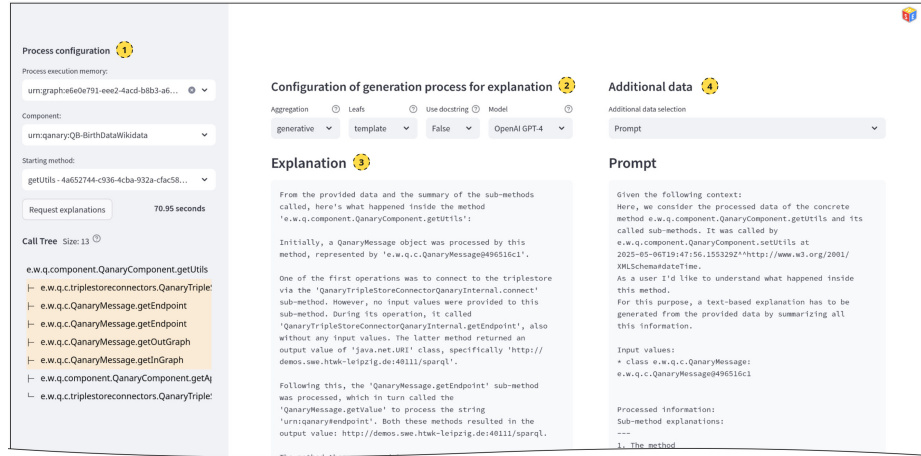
Process configuration 1

Process execution memory:

urn:graph:e6e0e791-eee2-4acd-b8b3-a6...

Component:

urn:qanary:QB-BirthDataWikidata

Starting method:

getUtils - 4a652744-c936-4cba-932a-cfac58...

Request explanations

70.95 seconds

Call Tree Size: 13

e.w.q.component.QanaryComponent.getUtils

├ e.w.q.c.triplestoreconnectors.QanaryTriple

├ e.w.q.c.QanaryMessage.getEndpoint

├ e.w.q.c.QanaryMessage.getEndpoint

├ e.w.q.c.QanaryMessage.getOutGraph

├ e.w.q.c.QanaryMessage.getInGraph

├ e.w.q.component.QanaryComponent.getAp

└ e.w.q.c.triplestoreconnectors.QanaryTriple

Configuration of generation process for explanation 2

Aggregation generative

Leafs template

Use docstring False

Model OpenAI GPT-4

Explanation 3

From the provided data and the summary of the sub-methods called, here's what happened inside the method 'e.w.q.component.QanaryComponent.getUtils':

Initially, a QanaryMessage object was processed by this method, represented by 'e.w.q.c.QanaryMessage@496516c1'.

One of the first operations was to connect to the triplestore via the 'QanaryTripleStoreConnectorQanaryInternal.connect' sub-method. However, no input values were provided to this sub-method. During its operation, it called 'QanaryTripleStoreConnectorQanaryInternal.getEndpoint', also without any input values. The latter method returned an output value of 'java.net.URI' class, specifically 'http://demos.swe.htwk-leipzig.de:40111/sparql'.

Following this, the 'QanaryMessage.getEndpoint' sub-method was processed, which in turn called the 'QanaryMessage.getValue' to process the string 'urn:qanary#endpoint'. Both these methods resulted in the output value: http://demos.swe.htwk-leipzig.de:40111/sparql.

Additional data 4

Additional data selection

Prompt

Prompt

Given the following context:
Here, we consider the processed data of the concrete method e.w.q.component.QanaryComponent.getUtils and its called sub-methods. It was called by e.w.q.component.QanaryComponent.setUtils at 2025-05-06T19:47:56.155329Z^^http://www.w3.org/2001/XMLSchema#dateTime.
As a user I'd like to understand what happened inside this method.
For this purpose, a text-based explanation has to be generated from the provided data by summarizing all this information.

Input values:
* class e.w.q.c.QanaryMessage:
e.w.q.c.QanaryMessage@496516c1

Processed information:
Sub-method explanations:
---
1. The method